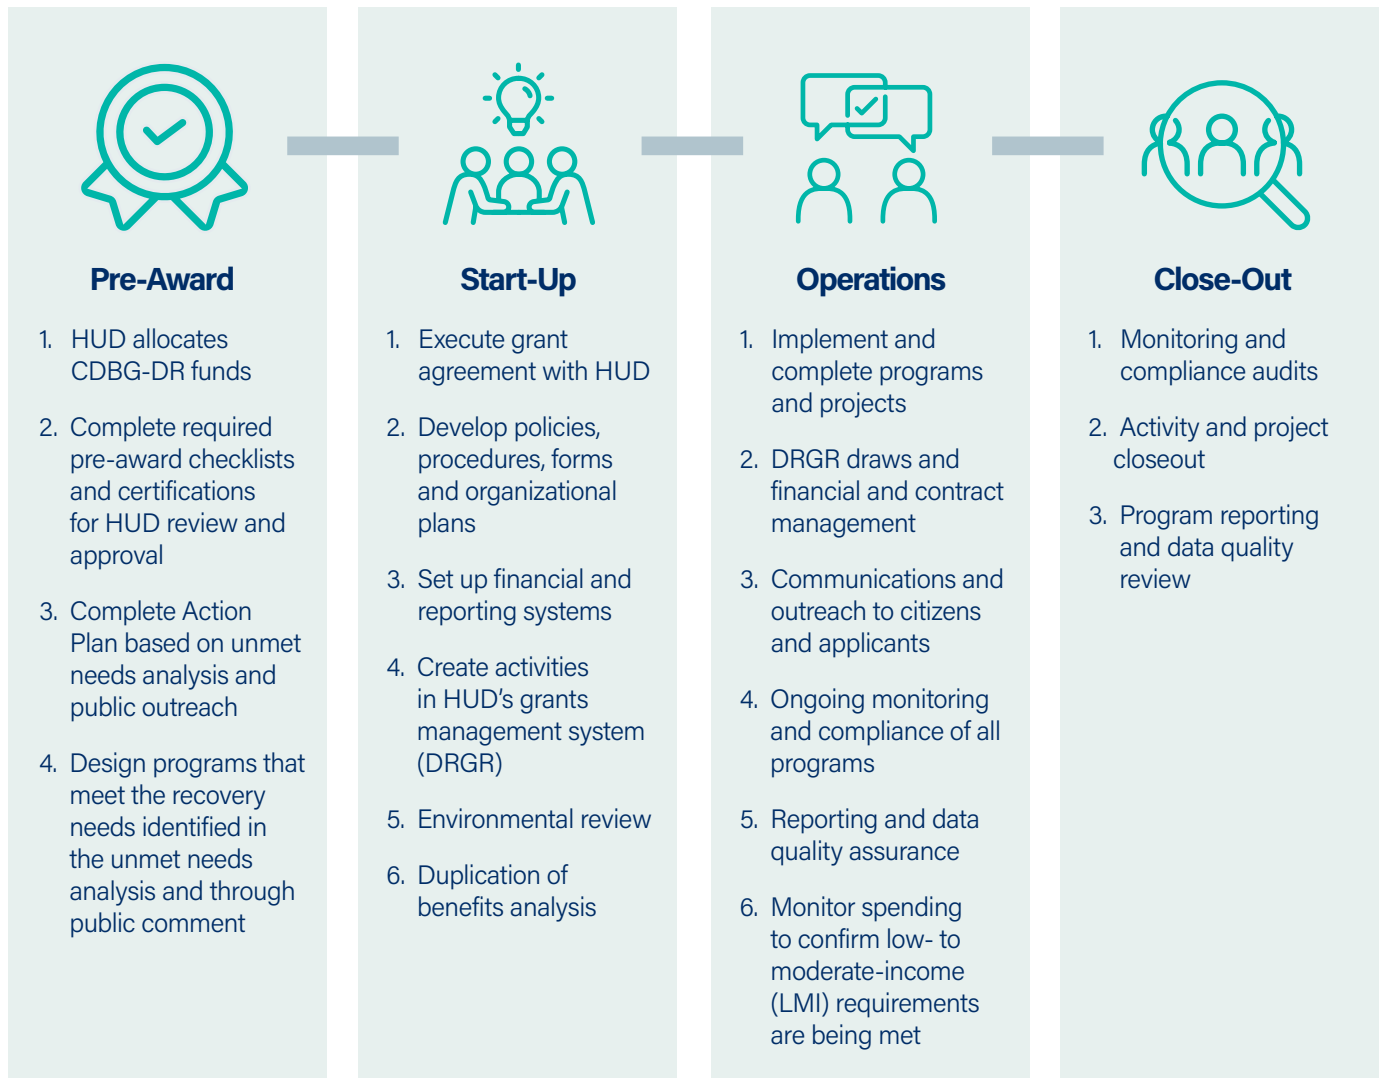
Pre-Award

1. HUD allocates CDBG-DR funds

2. Complete required pre-award checklists and certifications for HUD review and approval

3. Complete Action Plan based on unmet needs analysis and public outreach

4. Design programs that meet the recovery needs identified in the unmet needs analysis and through public comment

Start-Up

1. Execute grant agreement with HUD

2. Develop policies, procedures, forms and organizational plans

3. Set up financial and reporting systems

4. Create activities in HUD's grants management system (DRGR)

5. Environmental review

6. Duplication of benefits analysis

Operations

1. Implement and complete programs and projects

2. DRGR draws and financial and contract management

3. Communications and outreach to citizens and applicants

4. Ongoing monitoring and compliance of all programs

5. Reporting and data quality assurance

6. Monitor spending to confirm low- to moderate-income (LMI) requirements are being met

Close-Out

1. Monitoring and compliance audits

2. Activity and project closeout

3. Program reporting and data quality review